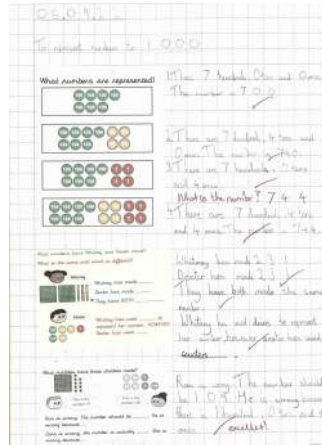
05.09.
To represent numbers to 1,000

What numbers are represented?

1There are 7 hundreds, 0 tens and 0 ones. The number is 700

2There are 7 hundreds, 4 tens and 0 ones. The number is 740.
3There are 7 hundreds, 3 tens and 4 ones.
What is the number? 7 4 4
4There are 7 hundreds, 4 tens and 4 ones. The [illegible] - 744.

What numbers have Whitney and Dexter made?
What is the same and what is different?

Whitney
Whitney has made
Dexter has made
They have BOTH

Dexter
Whitney has used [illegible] to represent the number. HOWEVER, Dexter has used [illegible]

Whitney has made 2 3 1
Dexter has made 2 3 1
They have both made the same number.
Whitney has used dienes to represent her number however Dexter has used counters.

What numbers have these children made?

Rosie is wrong. The number should be 1 0 8. Mo is wrong because there is 1 hundred, 0 tens and 8 ones.
excellent!

Rosie is wrong. The number should be ___ She is wrong because ___

Mo is wrong. The number is actually ___ She is wrong because ___